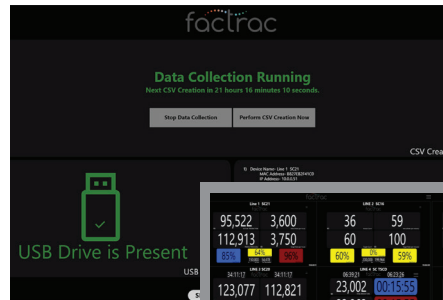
factrac

Data Collection Running

Next CSV Creation in 21 hours 16 minutes 10 seconds.

Stop Data Collection

Perform CSV Creation Now

CSV Crea

USB Drive is Present

USB

1) Device Name: Line 1 SC21
MAC Address: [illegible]
IP Address: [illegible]

factrac

Line 1 SC21

95,522 3,600

112,913 3,750

85% 64% 96%

Line 2 SC16

36 59

60 100

60% 0% 59%

Line 3 SC28

34:11:12 34:11:12

123,077 112,821

Line 4 SC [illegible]

06:39:21 06:23:26

23,002 00:15:55